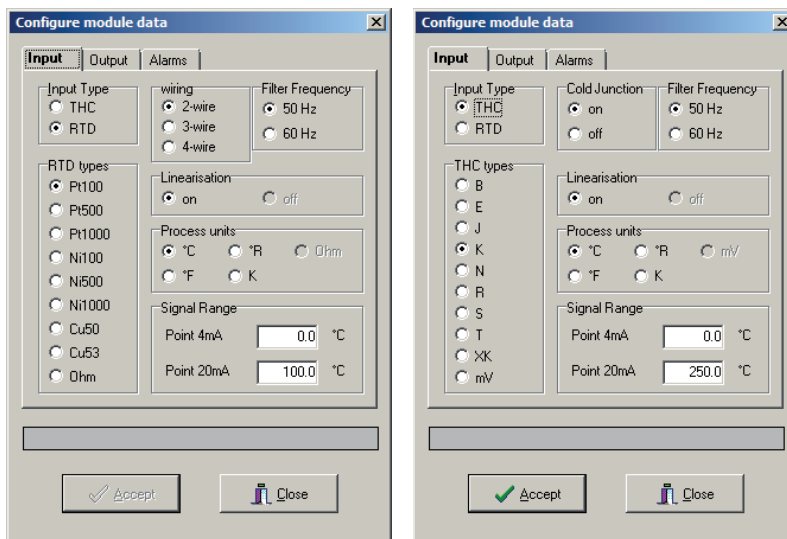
Configure module data

Input | Output | Alarms

Input Type
THC
RTD

wiring
2-wire
3-wire
4-wire

Filter Frequency
50 Hz
60 Hz

RTD types
Pt100
Pt500
Pt1000
Ni100
Ni500
Ni1000
Cu50
Cu53
Ohm

Linearisation
on
off

Process units
°C
°R
Ohm
°F
K

Signal Range
Point 4mA 0.0 °C
Point 20mA 100.0 °C

Accept
Close

Configure module data

Input | Output | Alarms

Input Type
THC
RTD

Cold Junction
on
off

Filter Frequency
50 Hz
60 Hz

THC types
B
E
J
K
N
R
S
T
XK
mV

Linearisation
on
off

Process units
°C
°R
mV
°F
K

Signal Range
Point 4mA 0.0 °C
Point 20mA 250.0 °C

Accept
Close